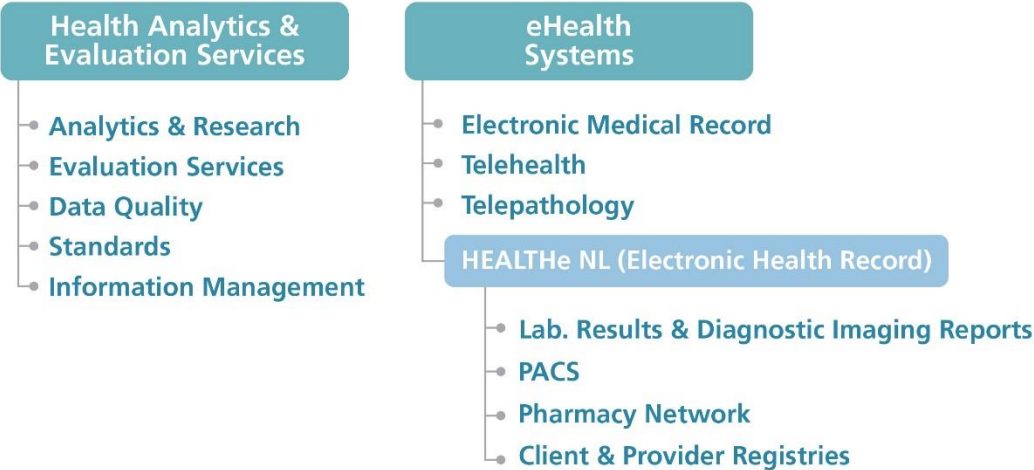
Health Analytics & Evaluation Services

Analytics & Research
Evaluation Services
Data Quality
Standards
Information Management

eHealth Systems

Electronic Medical Record
Telehealth
Telepathology

HEALTHe NL (Electronic Health Record)

Lab. Results & Diagnostic Imaging Reports
PACS
Pharmacy Network
Client & Provider Registries